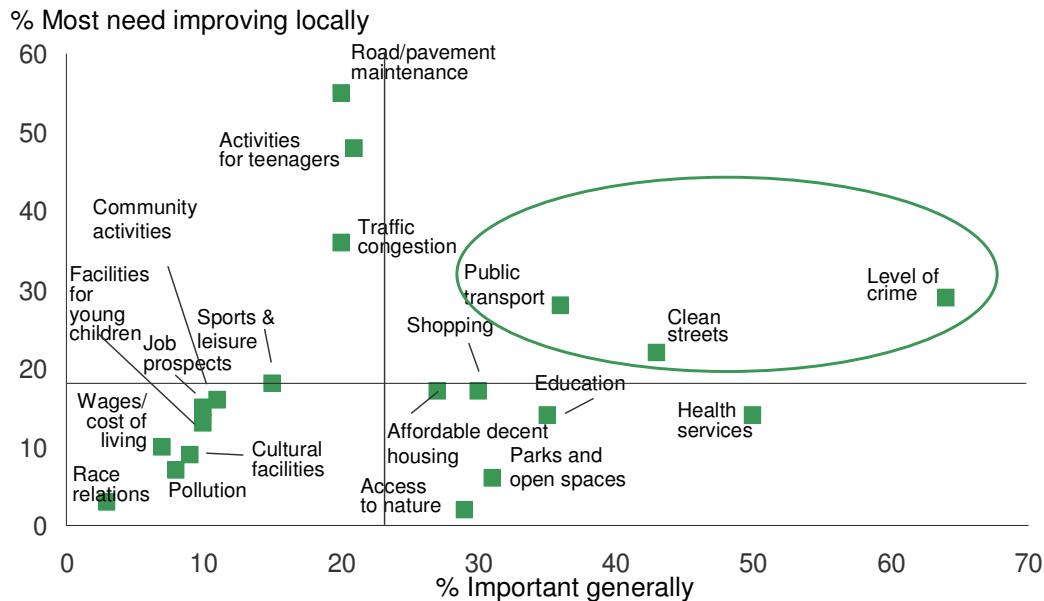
% Most need improving locally

60
50
40
30
20
10
0

Road/pavement maintenance

Activities for teenagers

Community activities

Traffic congestion

Facilities for young children

Public transport

Level of crime

Sports & leisure

Job prospects

Shopping

Clean streets

Education

Wages/ cost of living

Health services

Cultural facilities

Affordable decent housing

Parks and open spaces

Race relations

Pollution

Access to nature

0 10 20 30 40 50 60 70

% Important generally